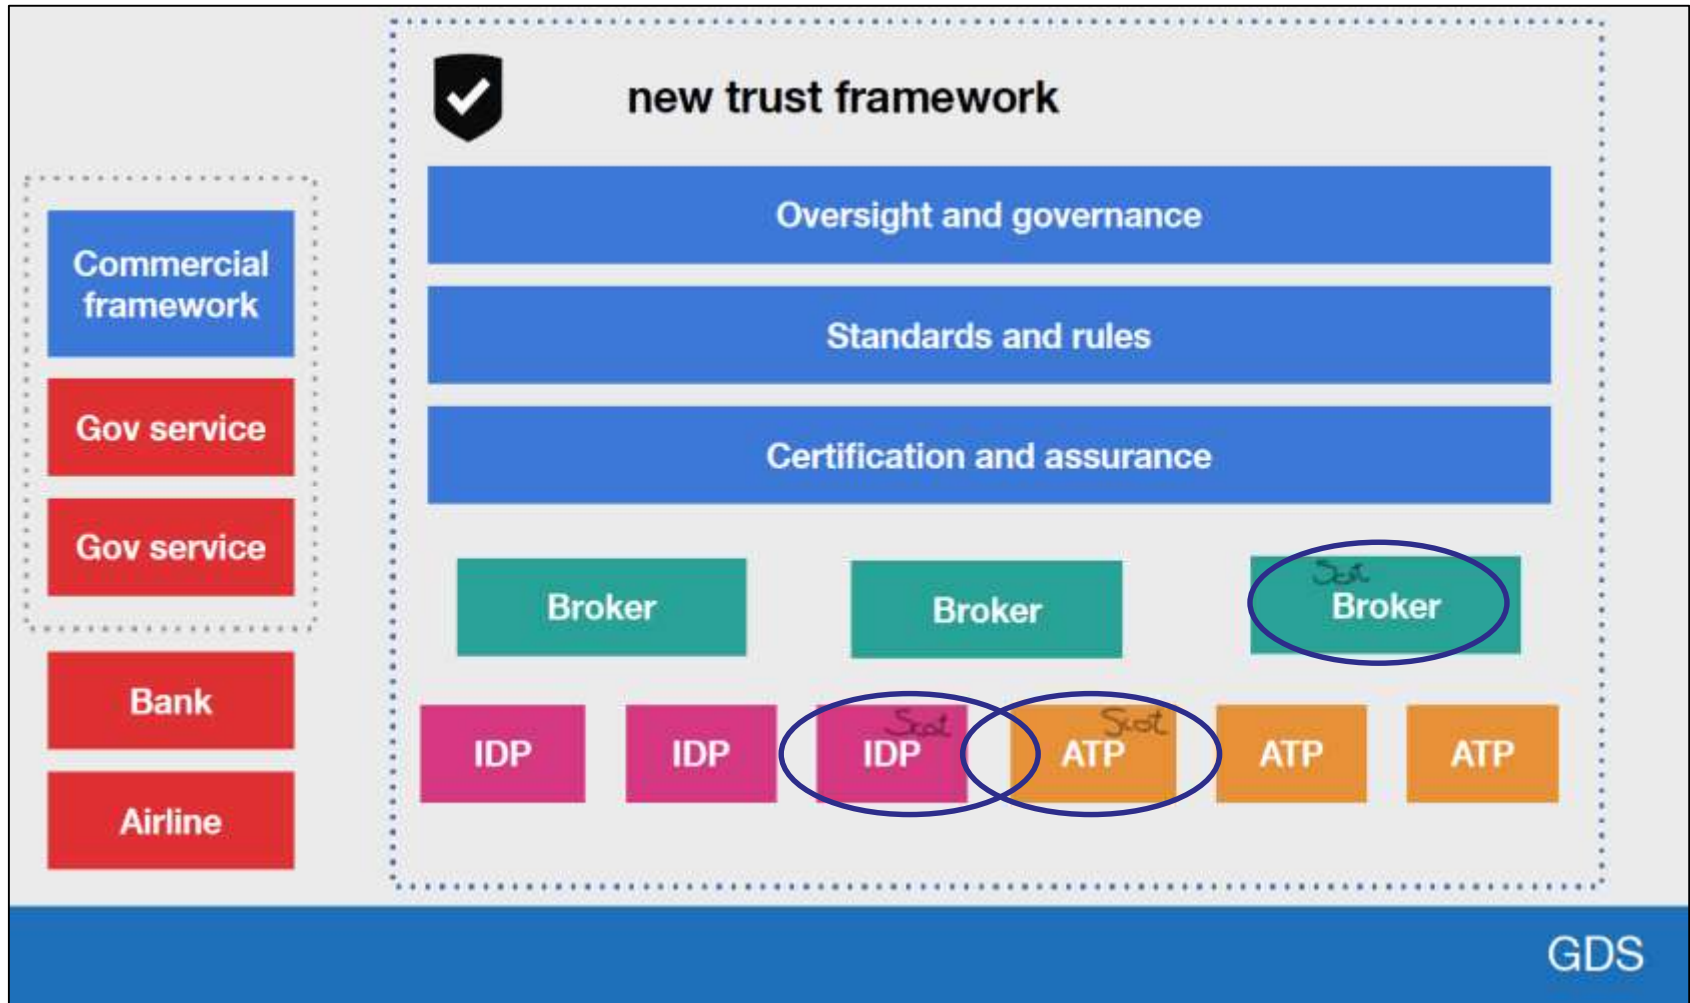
new trust framework

Commercial framework

Gov service

Gov service

Bank

Airline

Oversight and governance

Standards and rules

Certification and assurance

Broker

Broker

Scot
Broker

IDP

IDP

Scot
IDP

Scot
ATP

ATP

ATP

GDS